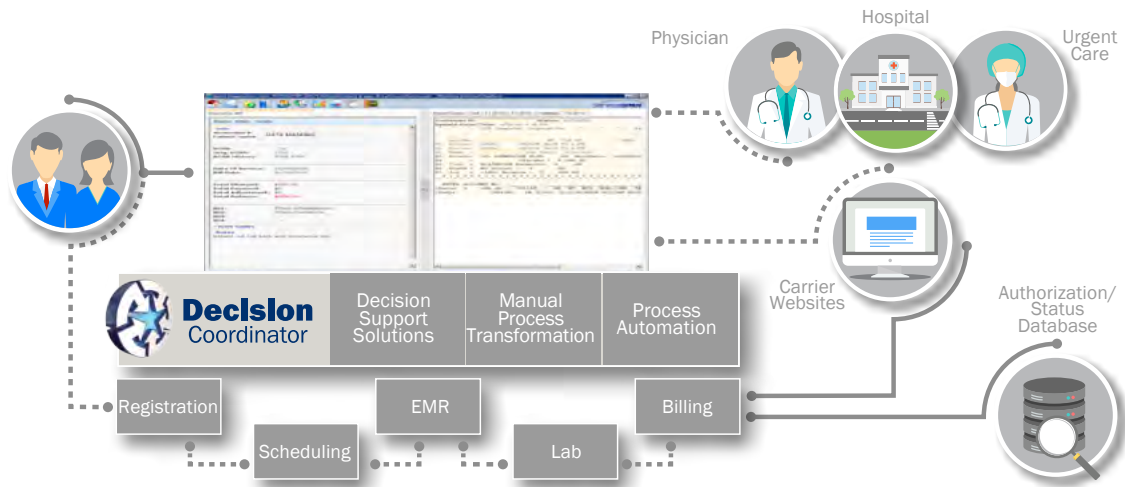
Physician

Hospital

Urgent Care

Carrier Websites

Authorization/ Status Database

Decision Coordinator

Decision Support Solutions

Manual Process Transformation

Process Automation

Registration

Scheduling

EMR

Lab

Billing